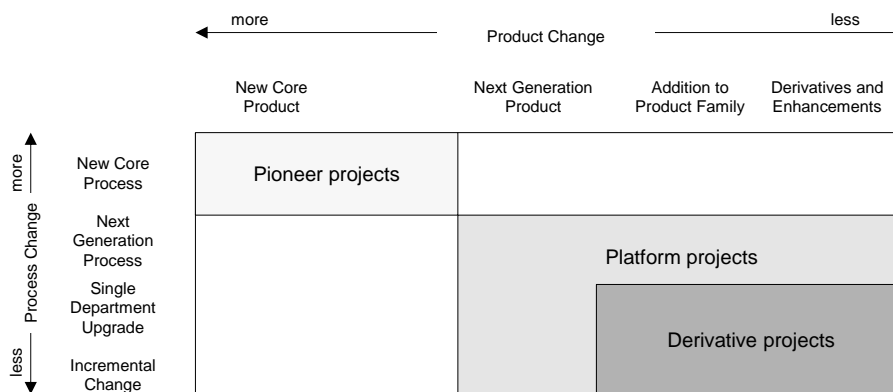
more
Product Change
less

New Core Product
Next Generation Product
Addition to Product Family
Derivatives and Enhancements

more
Process Change
less

New Core Process
Next Generation Process
Single Department Upgrade
Incremental Change

Pioneer projects

Platform projects

Derivative projects